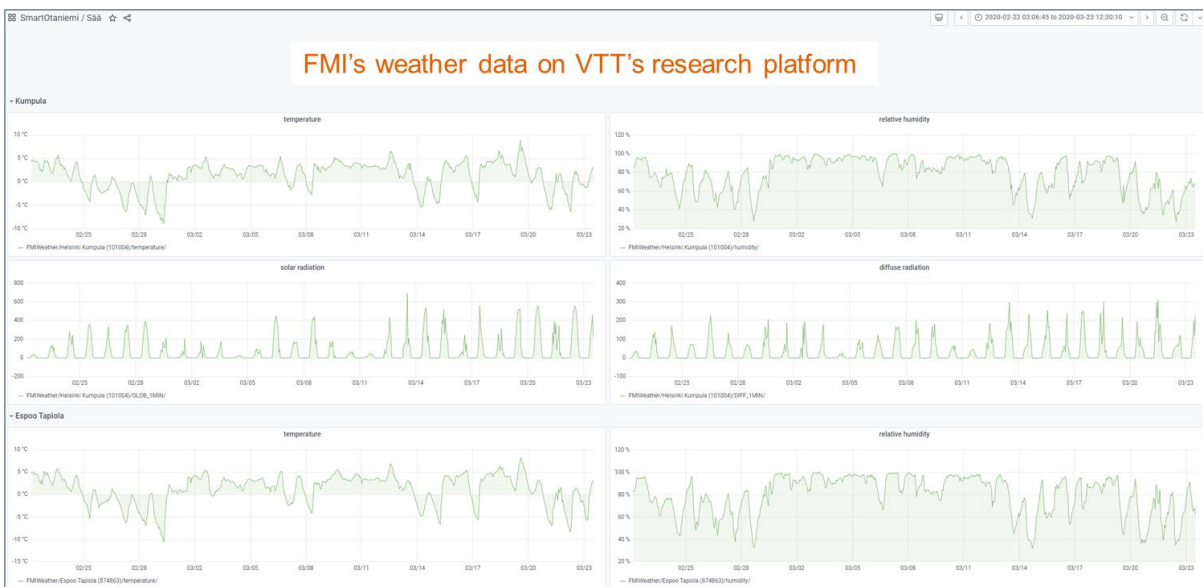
SmartOtaniemi / Sää

2020-02-22 03:06:45 to 2020-03-23 12:30:10

FMI's weather data on VTT's research platform

Kumpula

temperature

10 °C
5 °C
0 °C
-5 °C
-10 °C
02/25 02/28 03/02 03/05 03/08 03/11 03/14 03/17 03/20 03/23

FMIWeather/Helsinki Kumpula (101004)/temperature/

relative humidity

120 %
100 %
80 %
60 %
40 %
20 %
02/25 02/28 03/02 03/05 03/08 03/11 03/14 03/17 03/20 03/23

FMIWeather/Helsinki Kumpula (101004)/humidity/

solar radiation

800
600
400
200
0
-200
02/25 02/28 03/02 03/05 03/08 03/11 03/14 03/17 03/20 03/23

FMIWeather/Helsinki Kumpula (101004)/GLOB_1MIN/

diffuse radiation

400
300
200
100
0
-100
02/25 02/28 03/02 03/05 03/08 03/11 03/14 03/17 03/20 03/23

FMIWeather/Helsinki Kumpula (101004)/DIFF_1MIN/

Espoo Tapiola

temperature

10 °C
5 °C
0 °C
-5 °C
-10 °C
-15 °C
02/25 02/28 03/02 03/05 03/08 03/11 03/14 03/17 03/20 03/23

FMIWeather/Espoo Tapiola (874863)/temperature/

relative humidity

120 %
100 %
80 %
60 %
40 %
20 %
02/25 02/28 03/02 03/05 03/08 03/11 03/14 03/17 03/20 03/23

FMIWeather/Espoo Tapiola (874863)/humidity/